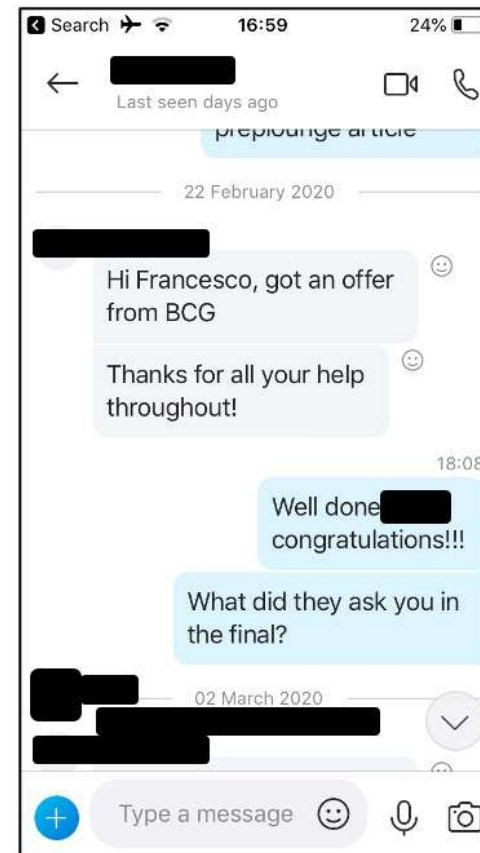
Search 16:59 24%

Last seen days ago

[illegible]

22 February 2020

Hi Francesco, got an offer from BCG

Thanks for all your help throughout!

18:08

Well done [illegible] congratulations!!!

What did they ask you in the final?

02 March 2020

Type a message